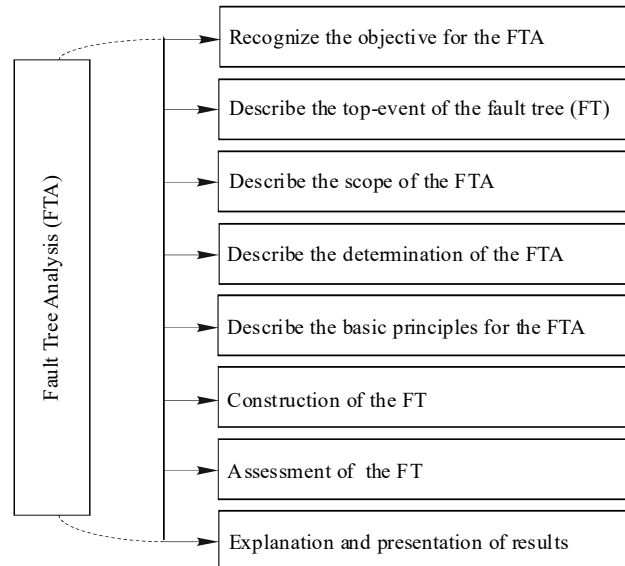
Fault Tree Analysis (FTA)

Recognize the objective for the FTA

Describe the top-event of the fault tree (FT)

Describe the scope of the FTA

Describe the determination of the FTA

Describe the basic principles for the FTA

Construction of the FT

Assessment of the FT

Explanation and presentation of results